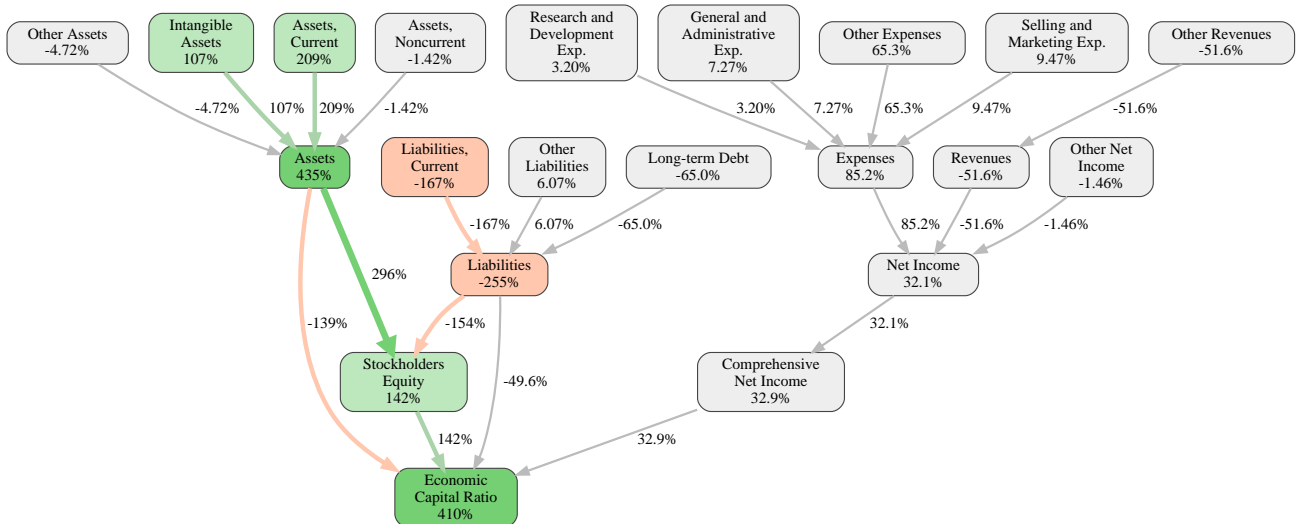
Other Assets
-4.72%

Intangible Assets
107%

Assets, Current
209%

Assets, Noncurrent
-1.42%

Research and Development Exp.
3.20%

General and Administrative Exp.
7.27%

Other Expenses
65.3%

Selling and Marketing Exp.
9.47%

Other Revenues
-51.6%

-4.72%
107%
209%
-1.42%
3.20%
7.27%
65.3%
9.47%
-51.6%

Assets
435%

Liabilities, Current
-167%

Other Liabilities
6.07%

Long-term Debt
-65.0%

Expenses
85.2%

Revenues
-51.6%

Other Net Income
-1.46%

-167%
6.07%
-65.0%
85.2%
-51.6%
-1.46%

296%

Liabilities
-255%

Net Income
32.1%

-139%
-154%
32.1%

Stockholders Equity
142%

-49.6%

Comprehensive Net Income
32.9%

142%
32.9%

Economic Capital Ratio
410%